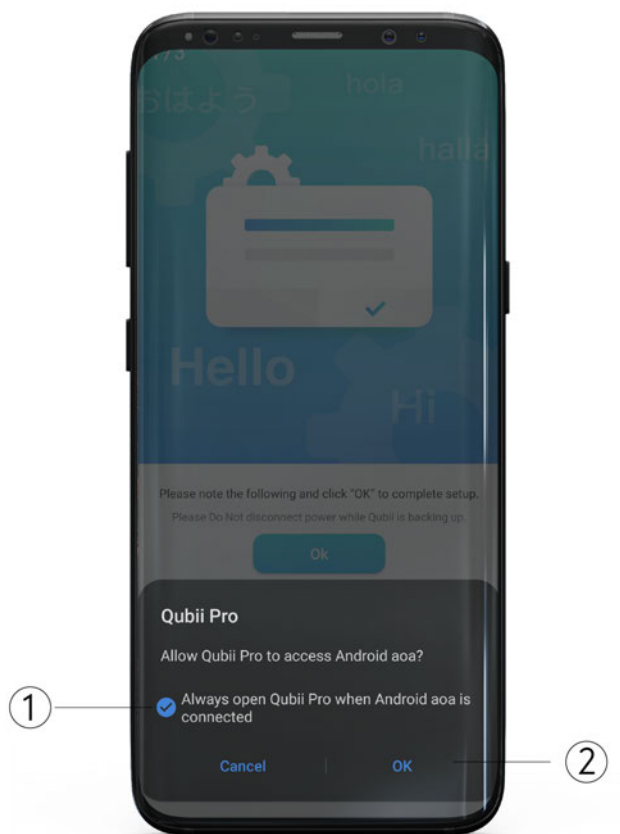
おはよう

hola

halla

Hello

Hi

Please note the following and click "OK" to complete setup.

Please Do Not disconnect power while Qubii is backing up.

Ok

Qubii Pro

Allow Qubii Pro to access Android aoa?

Always open Qubii Pro when Android aoa is connected

Cancel

OK

1

2